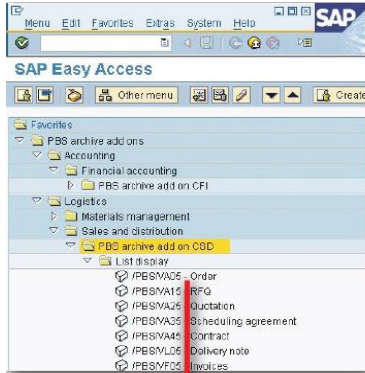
Menu Edit Favorites Extras System Help

SAP

SAP Easy Access

Other menu

Create

Favorites
PBS archive add ons
Accounting
Financial accounting
PBS archive add on CFI
Logistics
Materials management
Sales and distribution
PBS archive add on CSD
List display
/PBS/VA05 - Order
/PBS/VA15 - RFQ
/PBS/VA25 - Quotation
/PBS/VA35 - Scheduling agreement
/PBS/VA45 - Contract
/PBS/VL06 - Delivery note
/PBS/VF05 - Invoices